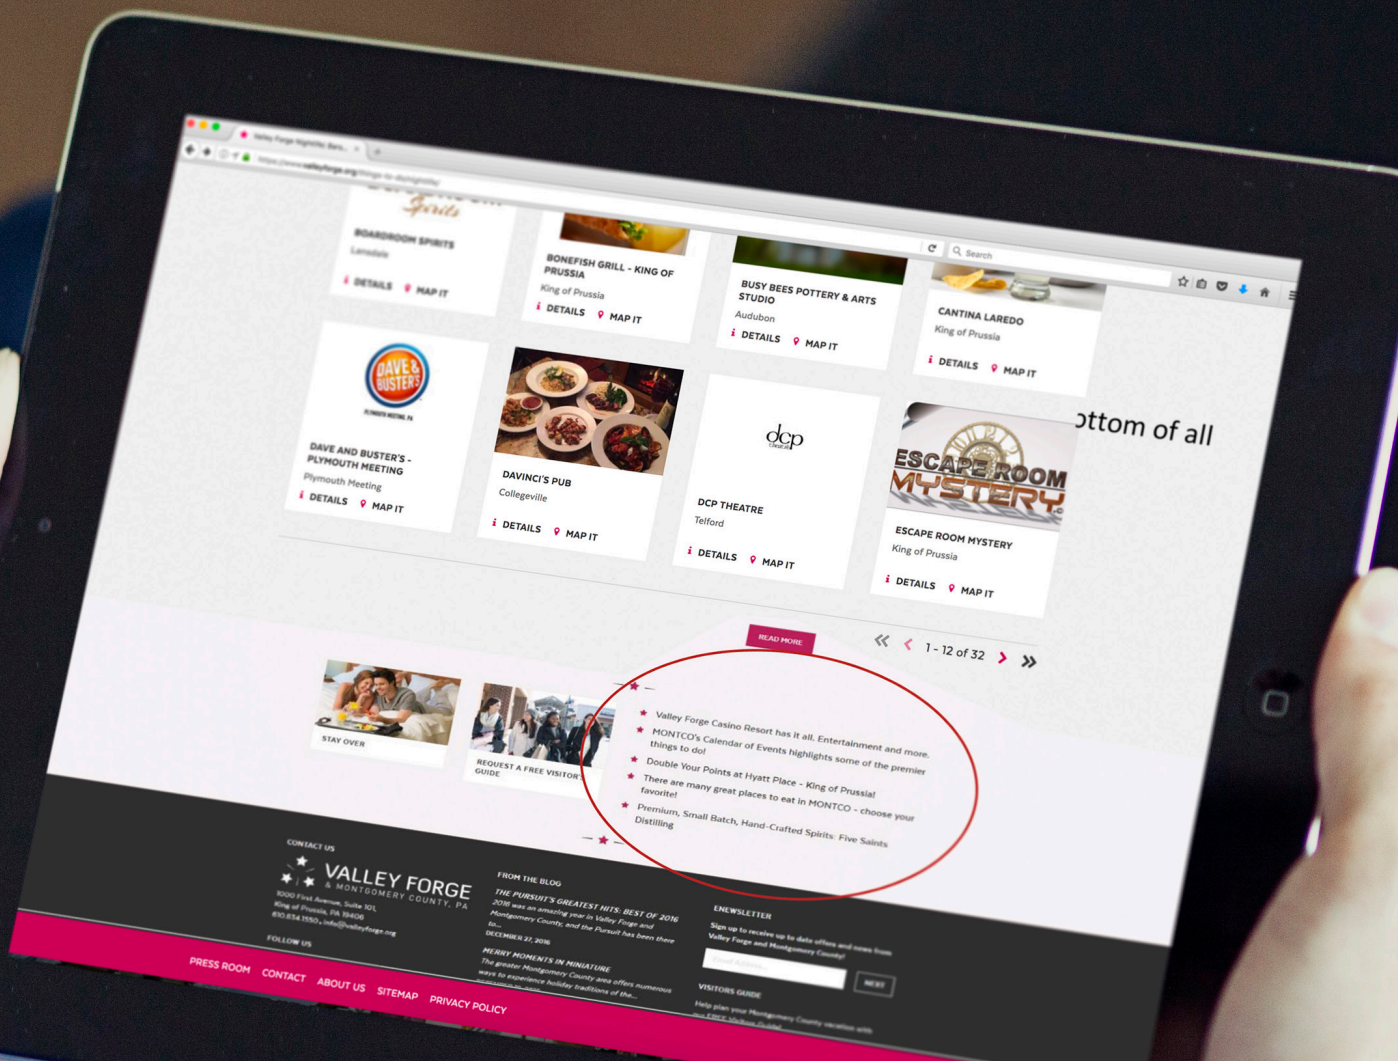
Valley Forge Nightlife: Bars...

https://www.valleyforge.org/things-to-do/nightlife/

Search

Spirits

BOARDROOM SPIRITS
Lansdale
DETAILS MAP IT

BONEFISH GRILL - KING OF PRUSSIA
King of Prussia
DETAILS MAP IT

BUSY BEES POTTERY & ARTS STUDIO
Audubon
DETAILS MAP IT

CANTINA LAREDO
King of Prussia
DETAILS MAP IT

DAVE & BUSTER'S
PLYMOUTH MEETING, PA

DAVE AND BUSTER'S - PLYMOUTH MEETING
Plymouth Meeting
DETAILS MAP IT

DAVINCI'S PUB
Collegeville
DETAILS MAP IT

dcp
theatre

DCP THEATRE
Telford
DETAILS MAP IT

ESCAPE ROOM MYSTERY

ESCAPE ROOM MYSTERY
King of Prussia
DETAILS MAP IT

ottom of all

READ MORE

1 - 12 of 32

STAY OVER

REQUEST A FREE VISITORS GUIDE

Valley Forge Casino Resort has it all. Entertainment and more.
MONTCO's Calendar of Events highlights some of the premier things to do!
Double Your Points at Hyatt Place - King of Prussia!
There are many great places to eat in MONTCO - choose your favorite!
Premium, Small Batch, Hand-Crafted Spirits: Five Saints Distilling

CONTACT US

VALLEY FORGE
& MONTGOMERY COUNTY, PA
1000 First Avenue, Suite 101,
King of Prussia, PA 19406
610.834.1550 • info@valleyforge.org

FOLLOW US

FROM THE BLOG

THE PURSUIT'S GREATEST HITS: BEST OF 2016
2016 was an amazing year in Valley Forge and Montgomery County, and the Pursuit has been there to...
DECEMBER 27, 2016

MERRY MOMENTS IN MINIATURE
The greater Montgomery County area offers numerous ways to experience holiday traditions of the...

ENEWSLETTER
Sign up to receive up to date offers and news from Valley Forge and Montgomery County!
Email Address
NEXT

VISITORS GUIDE
Help plan your Montgomery County vacation with our FREE Visitors Guide!

PRESS ROOM CONTACT ABOUT US SITEMAP PRIVACY POLICY